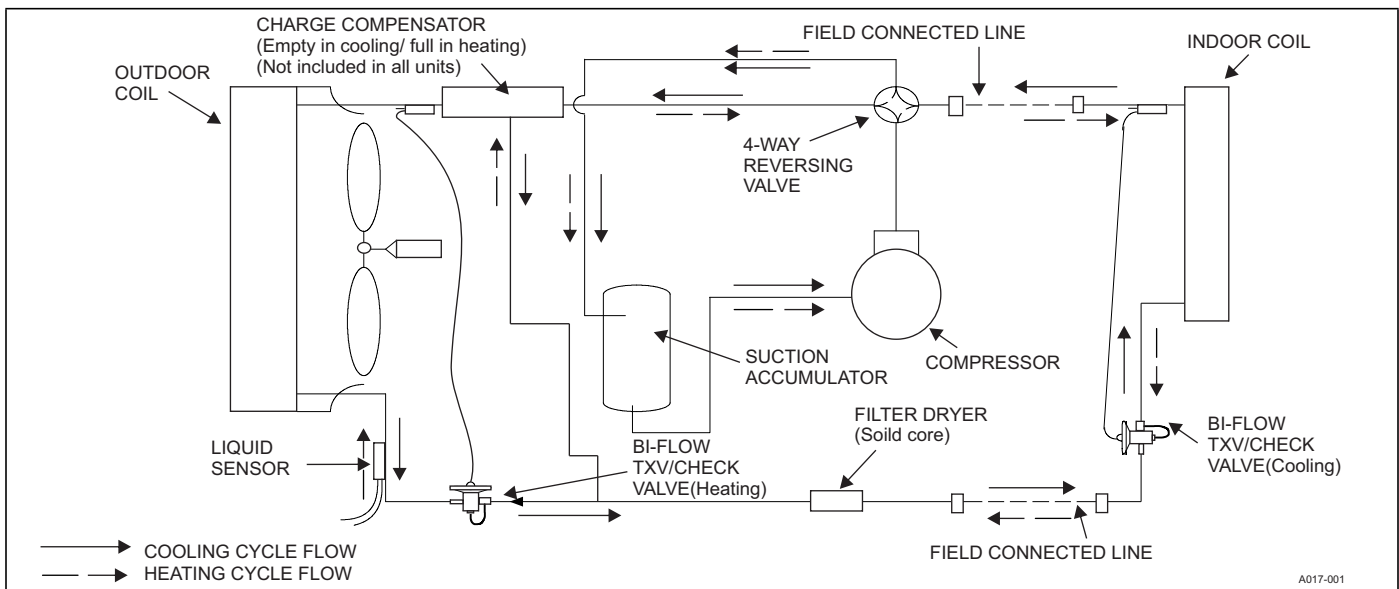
CHARGE COMPENSATOR
(Empty in cooling/ full in heating)
(Not included in all units)

FIELD CONNECTED LINE

INDOOR COIL

OUTDOOR COIL

4-WAY REVERSING VALVE

SUCTION ACCUMULATOR

COMPRESSOR

LIQUID SENSOR

BI-FLOW TXV/CHECK VALVE(Heating)

FILTER DRYER
(Soild core)

BI-FLOW TXV/CHECK VALVE(Cooling)

FIELD CONNECTED LINE

COOLING CYCLE FLOW
HEATING CYCLE FLOW

A017-001